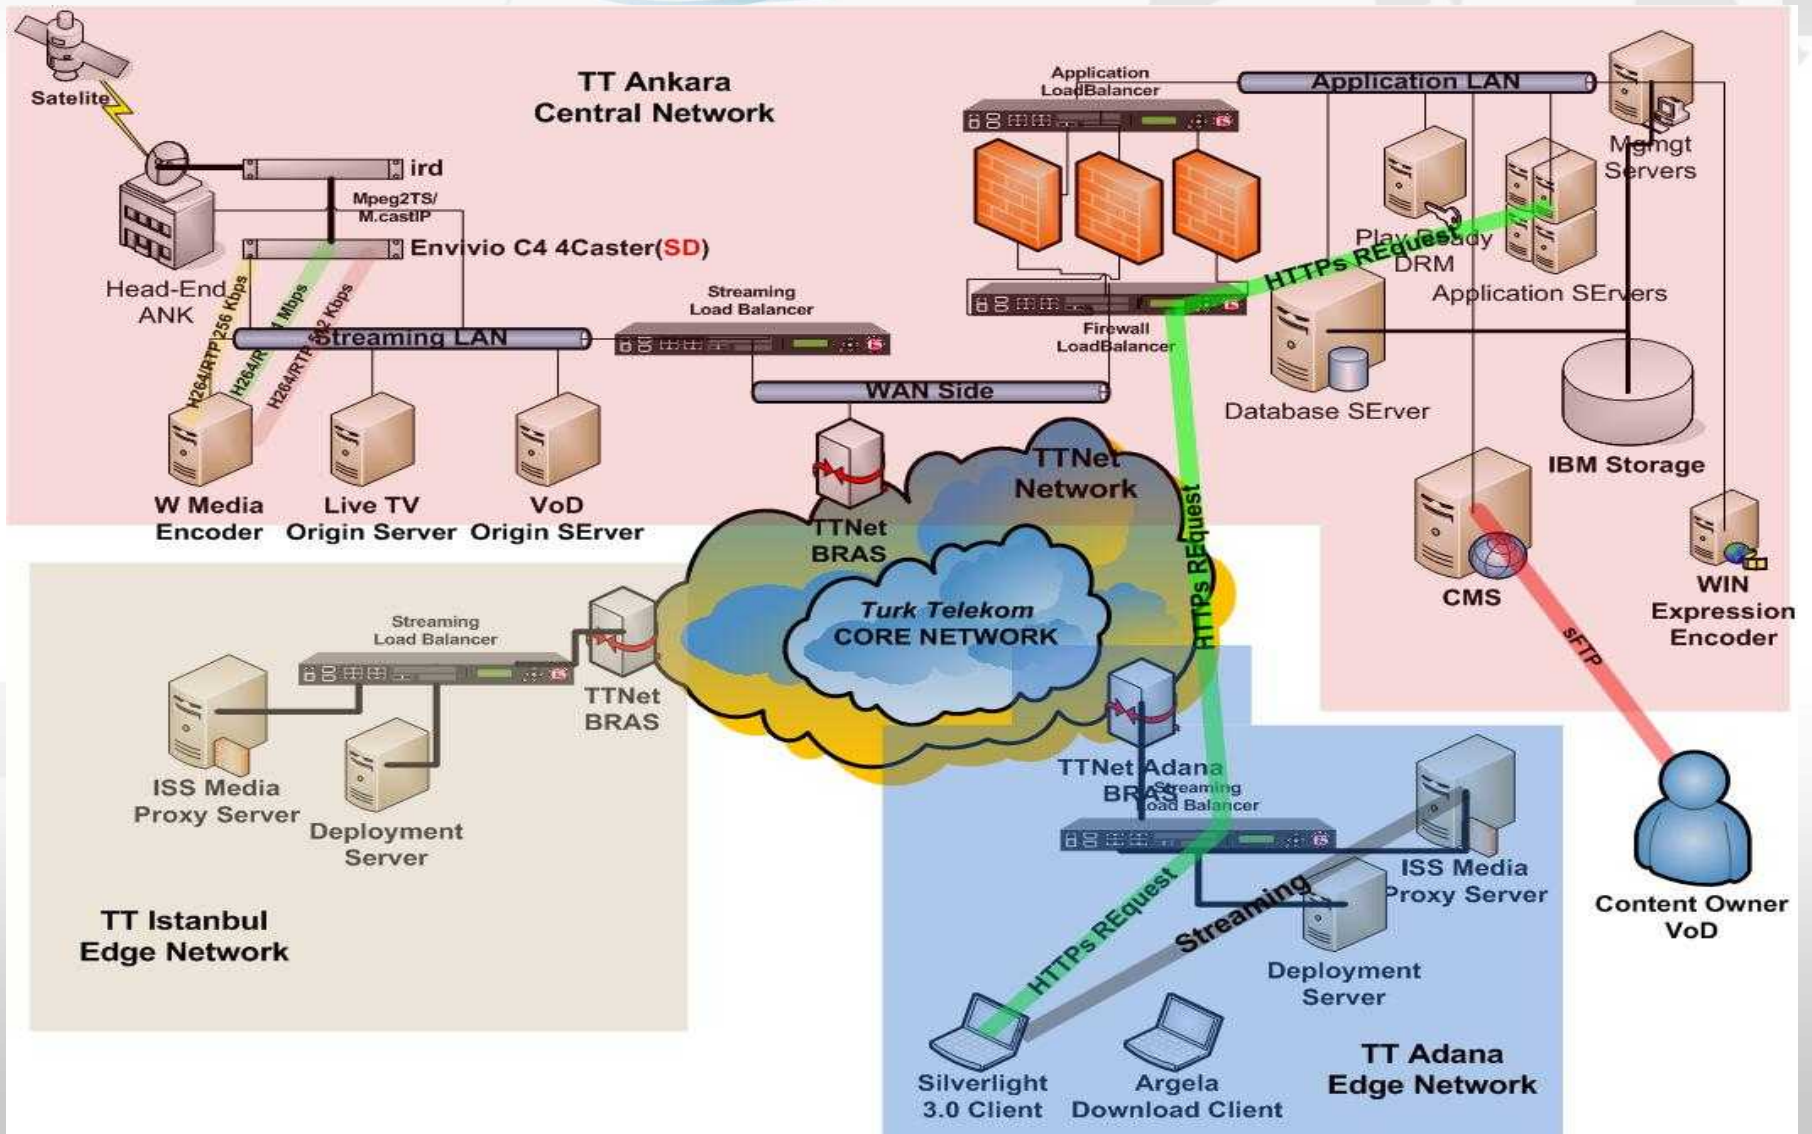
Satelite

TT Ankara
Central Network

ird

Mpeg2TS/
M.castIP

Envivio C4 4Caster(SD)

Head-End
ANK

H264/RTP 256 Kbps

H264/R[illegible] Mbps

H264/RT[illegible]2 Kbps

Streaming LAN

Streaming
Load Balancer

WAN Side

W Media
Encoder

Live TV
Origin Server

VoD
Origin SErver

Application
LoadBalancer

Application LAN

Mgmgt
Servers

PlayReady
DRM

HTTPs REquest

Application SErvers

Firewall
LoadBalancer

Database SErver

IBM Storage

TTNet
BRAS

TTNet
Network

HTTPs REquest

CMS

WIN
Expression
Encoder

sFTP

Streaming
Load Balancer

TTNet
BRAS

Turk Telekom
CORE NETWORK

ISS Media
Proxy Server

Deployment
Server

TT Istanbul
Edge Network

TTNet Adana
BRAS

Streaming
Load Balancer

ISS Media
Proxy Server

Content Owner
VoD

HTTPs REquest

Streaming

Deployment
Server

Silverlight
3.0 Client

Argela
Download Client

TT Adana
Edge Network